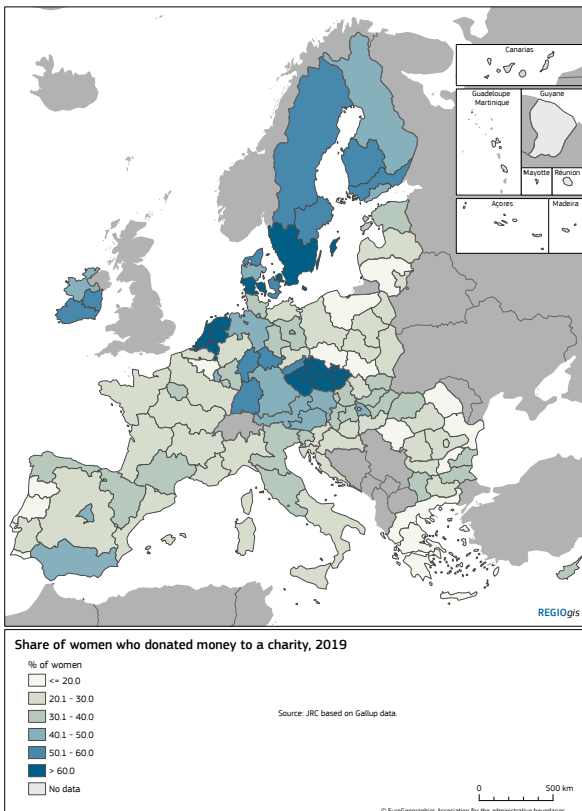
Canarias

Guadeloupe
Martinique

Guyane

Mayotte

Réunion

Açores

Madeira

REGIOgis

Share of women who donated money to a charity, 2019

% of women

<= 20.0

20.1 - 30.0

30.1 - 40.0

40.1 - 50.0

50.1 - 60.0

> 60.0

No data

Source: JRC based on Gallup data.

0

500 km

© EuroGeographics Association for the administrative boundaries